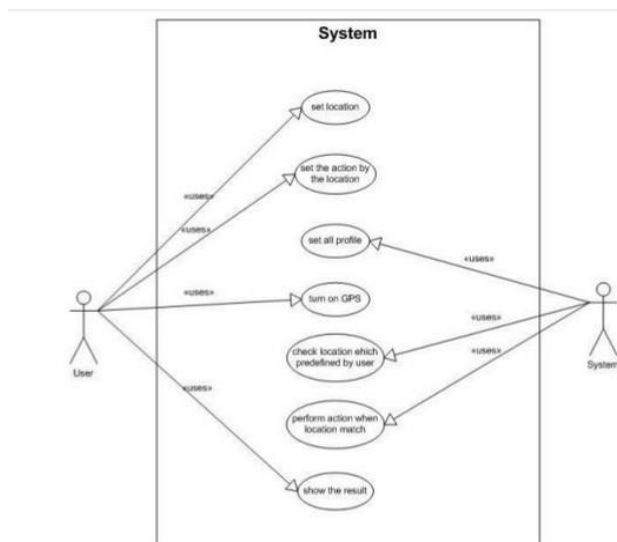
System

set location

«uses»

set the action by the location

«uses»

set all profile

«uses»

«uses»

turn on GPS

«uses»

check location ehich predefined by user

«uses»

User

System

«uses»

perform action when location match

show the result